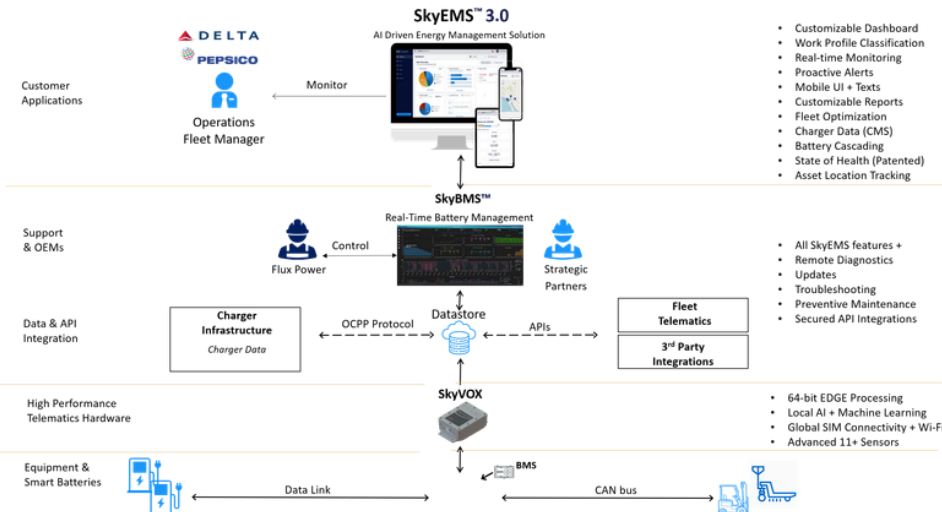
Customer Applications

DELTA
PEPSICO

Operations Fleet Manager

Monitor

SkyEMS™ 3.0
AI Driven Energy Management Solution

- Customizable Dashboard
- Work Profile Classification
- Real-time Monitoring
- Proactive Alerts
- Mobile UI + Texts
- Customizable Reports
- Fleet Optimization
- Charger Data (CMS)
- Battery Cascading
- State of Health (Patented)
- Asset Location Tracking

Support & OEMs

SkyBMS™
Real-Time Battery Management

Control

Flux Power

Strategic Partners

- All SkyEMS features +
- Remote Diagnostics
- Updates
- Troubleshooting
- Preventive Maintenance
- Secured API Integrations

Data & API Integration

Charger Infrastructure
Charger Data

OCPP Protocol

Datastore

APIs

Fleet Telematics

3rd Party Integrations

High Performance Telematics Hardware

SkyVOX

- 64-bit EDGE Processing
- Local AI + Machine Learning
- Global SIM Connectivity + Wi-Fi
- Advanced 11+ Sensors

Equipment & Smart Batteries

BMS

Data Link

CAN bus